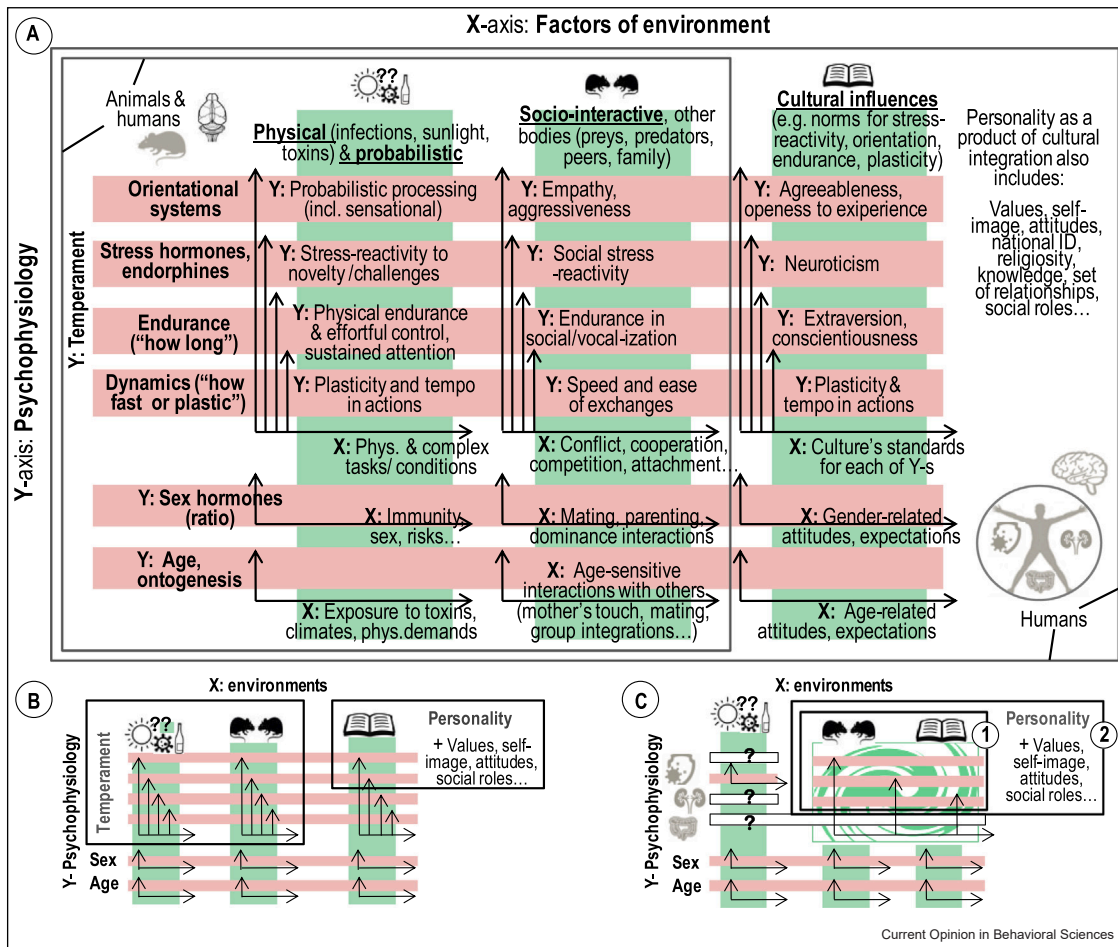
A

X-axis: Factors of environment

Y-axis: Psychophysiology

Animals & humans

Y: Temperament

Physical (infections, sunlight, toxins) & probabilistic

Socio-interactive, other bodies (preys, predators, peers, family)

Cultural influences (e.g. norms for stress-reactivity, orientation, endurance, plasticity)

Personality as a product of cultural integration also includes:

Values, self-image, attitudes, national ID, religiosity, knowledge, set of relationships, social roles…

Orientational systems

Y: Probabilistic processing (incl. sensational)

Y: Empathy, aggressiveness

Y: Agreeableness, openess to exiperience

Stress hormones, endorphines

Y: Stress-reactivity to novelty /challenges

Y: Social stress -reactivity

Y: Neuroticism

Endurance ("how long")

Y: Physical endurance & effortful control, sustained attention

Y: Endurance in social/vocal-ization

Y: Extraversion, conscientiousness

Dynamics ("how fast or plastic")

Y: Plasticity and tempo in actions

Y: Speed and ease of exchanges

Y: Plasticity & tempo in actions

X: Phys. & complex tasks/ conditions

X: Conflict, cooperation, competition, attachment…

X: Culture's standards for each of Y-s

Y: Sex hormones (ratio)

X: Immunity sex, risks…

X: Mating, parenting, dominance interactions

X: Gender-related attitudes, expectations

Y: Age, ontogenesis

X: Age-sensitive interactions with others (mother's touch, mating, group integrations…)

X: Exposure to toxins, climates, phys.demands

X: Age-related attitudes, expectations

Humans

B

X: environments

Y- Psychophysiology

Temperament

Personality

+ Values, self-image, attitudes, social roles…

Sex

Age

C

X: environments

Y- Psychophysiology

?

?

?

Personality

1

2

+ Values, self-image, attitudes, social roles…

Sex

Age

Current Opinion in Behavioral Sciences